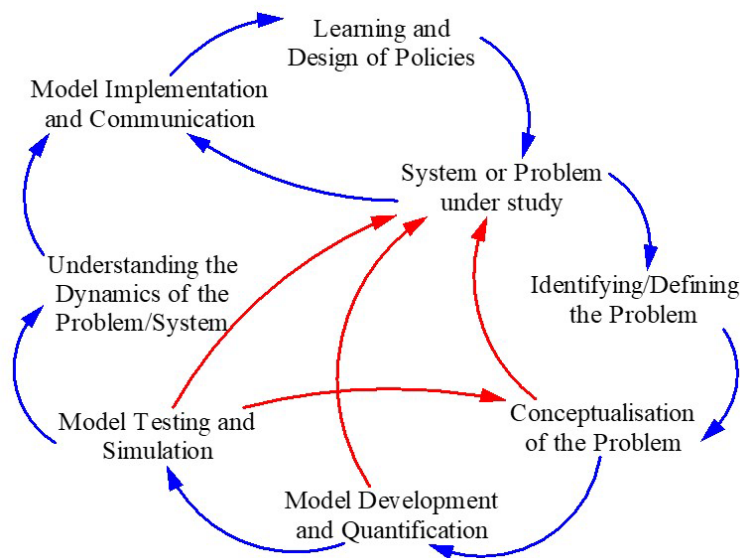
Learning and Design of Policies

Model Implementation and Communication

System or Problem under study

Identifying/Defining the Problem

Understanding the Dynamics of the Problem/System

Conceptualisation of the Problem

Model Testing and Simulation

Model Development and Quantification